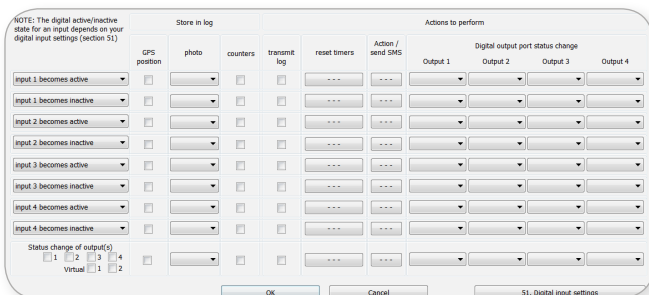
| NOTE: The digital active/inactive state for an input depends on your digital input settings (section 51) | Store in log | | | Actions to perform | | | | | | |
|---|---|---|---|---|---|---|---|---|---|---|
| | GPS position | photo | counters | transmit log | reset timers | Action / send SMS | Digital output port status change: Output 1 | Output 2 | Output 3 | Output 4 |
| input 1 becomes active | | | | | - - - | - - - | | | | |
| input 1 becomes inactive | | | | | - - - | - - - | | | | |
| input 2 becomes active | | | | | - - - | - - - | | | | |
| input 2 becomes inactive | | | | | - - - | - - - | | | | |
| input 3 becomes active | | | | | - - - | - - - | | | | |
| input 3 becomes inactive | | | | | - - - | - - - | | | | |
| input 4 becomes active | | | | | - - - | - - - | | | | |
| input 4 becomes inactive | | | | | - - - | - - - | | | | |
| Status change of output(s) 1 2 3 4 Virtual 1 2 | | | | | - - - | - - - | | | | |

OK Cancel 51. Digital input settings